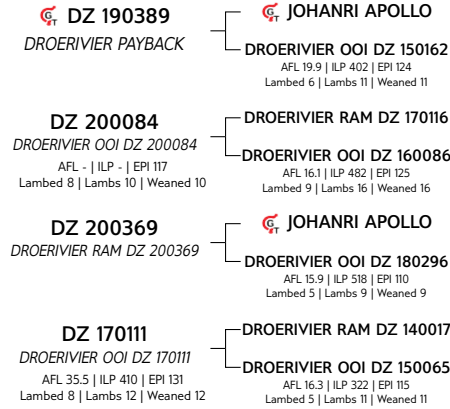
DZ 190389
DROERIVIER PAYBACK

JOHANRI APOLLO

DROERIVIER OOI DZ 150162
AFL 19.9 | ILP 402 | EPI 124
Lambed 6 | Lambs 11 | Weaned 11

DZ 200084
DROERIVIER OOI DZ 200084
AFL - | ILP - | EPI 117
Lambed 8 | Lambs 10 | Weaned 10

DROERIVIER RAM DZ 170116

DROERIVIER OOI DZ 160086
AFL 16.1 | ILP 482 | EPI 125
Lambed 9 | Lambs 16 | Weaned 16

DZ 200369
DROERIVIER RAM DZ 200369

JOHANRI APOLLO

DROERIVIER OOI DZ 180296
AFL 15.9 | ILP 518 | EPI 110
Lambed 5 | Lambs 9 | Weaned 9

DZ 170111
DROERIVIER OOI DZ 170111
AFL 35.5 | ILP 410 | EPI 131
Lambed 8 | Lambs 12 | Weaned 12

DROERIVIER RAM DZ 140017

DROERIVIER OOI DZ 150065
AFL 16.3 | ILP 322 | EPI 115
Lambed 5 | Lambs 11 | Weaned 11